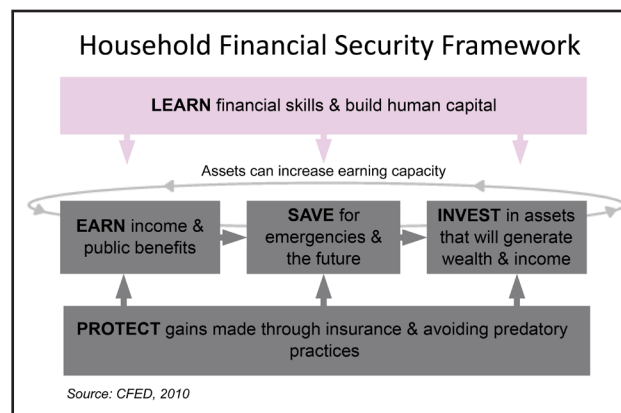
Household Financial Security Framework

LEARN financial skills & build human capital

Assets can increase earning capacity

EARN income & public benefits

SAVE for emergencies & the future

INVEST in assets that will generate wealth & income

PROTECT gains made through insurance & avoiding predatory practices

Source: CFED, 2010